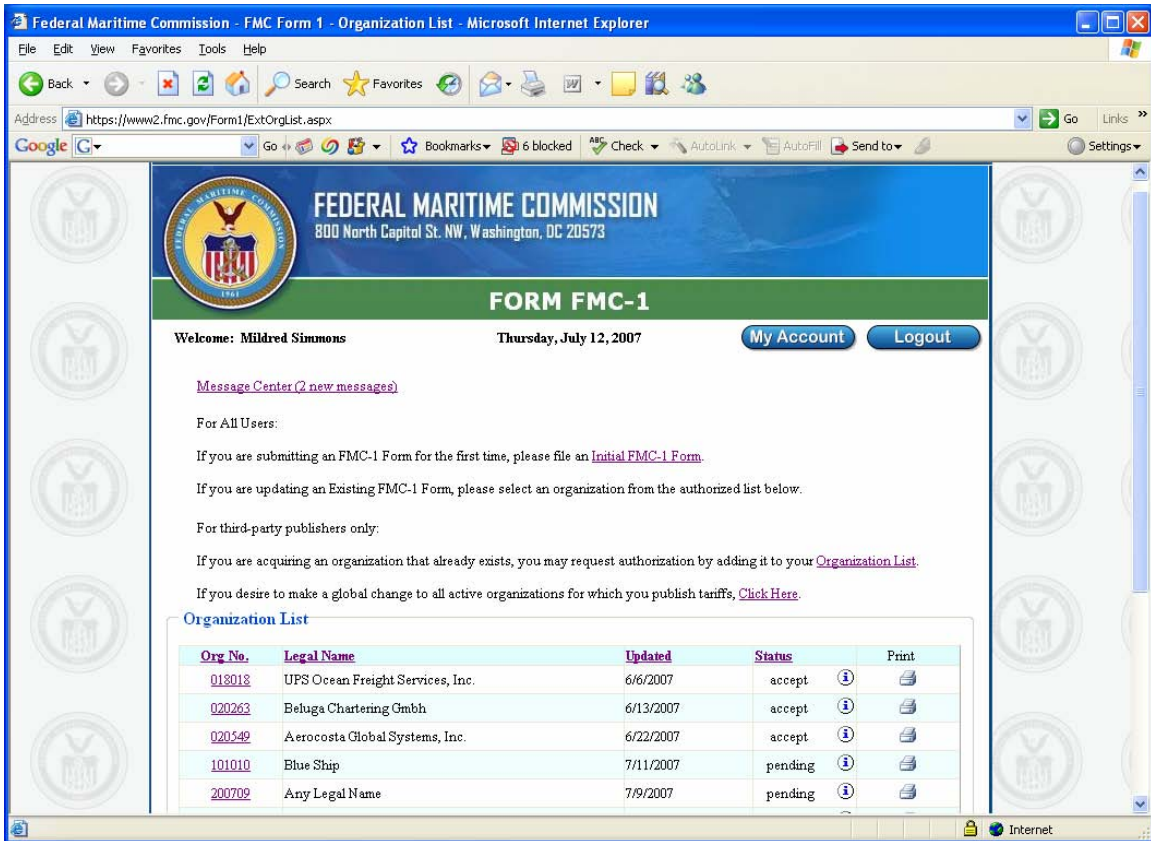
Federal Maritime Commission - FMC Form 1 - Organization List - Microsoft Internet Explorer

File Edit View Favorites Tools Help

Back Search Favorites

Address https://www2.fmc.gov/Form1/ExtOrgList.aspx Go Links

Google G- Go Bookmarks 6 blocked Check AutoLink AutoFill Send to Settings

FEDERAL MARITIME COMMISSION
800 North Capitol St. NW, Washington, DC 20573

FORM FMC-1

Welcome: Mildred Simmons Thursday, July 12, 2007 My Account Logout

Message Center (2 new messages)

For All Users:

If you are submitting an FMC-1 Form for the first time, please file an Initial FMC-1 Form.

If you are updating an Existing FMC-1 Form, please select an organization from the authorized list below.

For third-party publishers only:

If you are acquiring an organization that already exists, you may request authorization by adding it to your Organization List.

If you desire to make a global change to all active organizations for which you publish tariffs, Click Here.

Organization List

| Org No. | Legal Name | Updated | Status | | Print |
|---|---|---|---|---|---|
| 018018 | UPS Ocean Freight Services, Inc. | 6/6/2007 | accept | | |
| 020263 | Beluga Chartering Gmbh | 6/13/2007 | accept | | |
| 020549 | Aerocosta Global Systems, Inc. | 6/22/2007 | accept | | |
| 101010 | Blue Ship | 7/11/2007 | pending | | |
| 200709 | Any Legal Name | 7/9/2007 | pending | | |

Internet